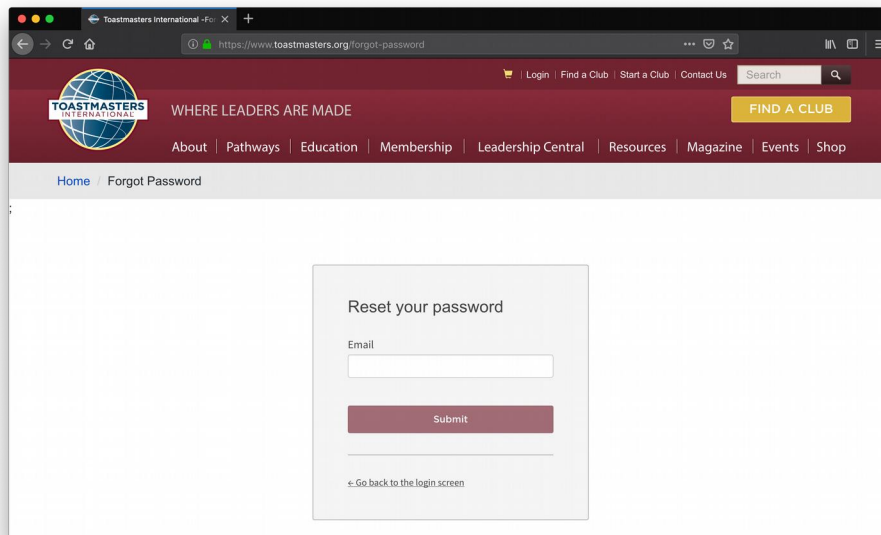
Toastmasters International -For

https://www.toastmasters.org/forgot-password

Login | Find a Club | Start a Club | Contact Us

Search

TOASTMASTERS INTERNATIONAL

WHERE LEADERS ARE MADE

FIND A CLUB

About | Pathways | Education | Membership | Leadership Central | Resources | Magazine | Events | Shop

Home / Forgot Password

Reset your password

Email

Submit

← Go back to the login screen